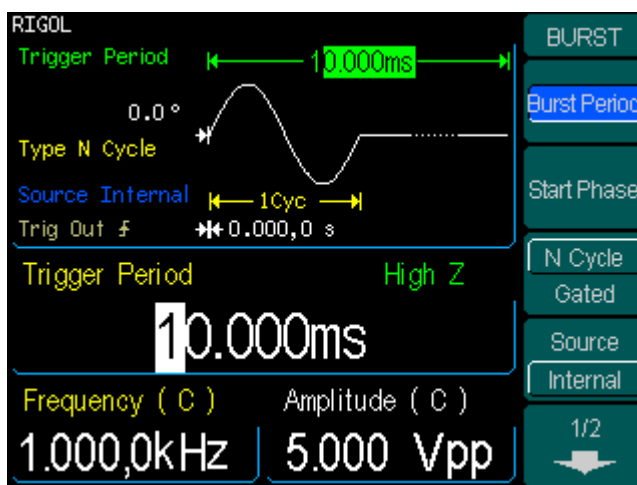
RIGOL
Trigger Period
10.000ms
0.0°
Type N Cycle
Source Internal
1Cyc
Trig Out ƒ
0.000,0 s
Trigger Period
High Z
10.000ms
Frequency ( C )
Amplitude ( C )
1.000,0kHz
5.000 Vpp
BURST
Burst Period
Start Phase
N Cycle
Gated
Source
Internal
1/2